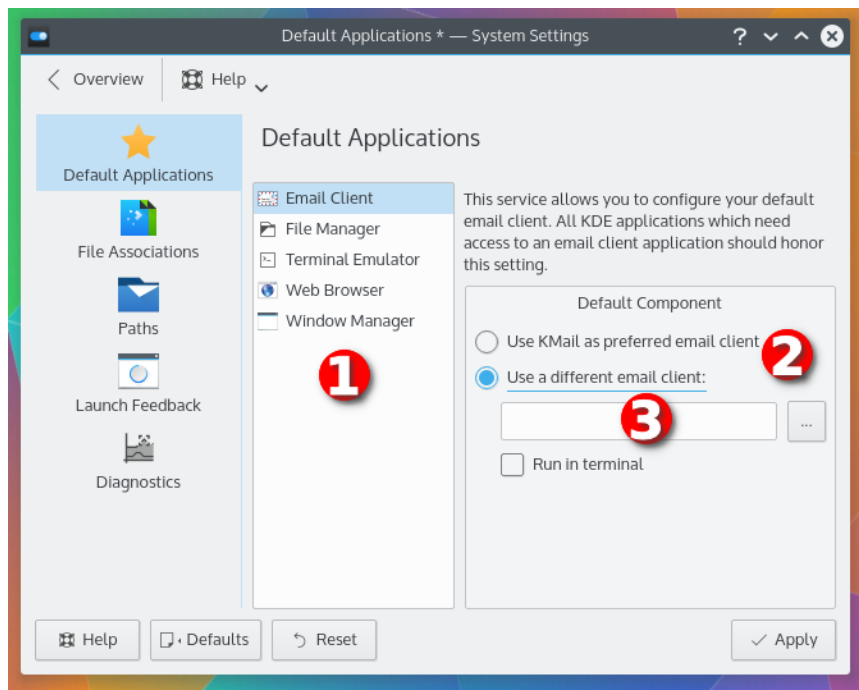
Default Applications * — System Settings

Overview

Help

Default Applications

Default Applications

File Associations

Paths

Launch Feedback

Diagnostics

Email Client

File Manager

Terminal Emulator

Web Browser

Window Manager

1

This service allows you to configure your default email client. All KDE applications which need access to an email client application should honor this setting.

Default Component

Use KMail as preferred email client

2

Use a different email client:

3

...

Run in terminal

Help

Defaults

Reset

Apply